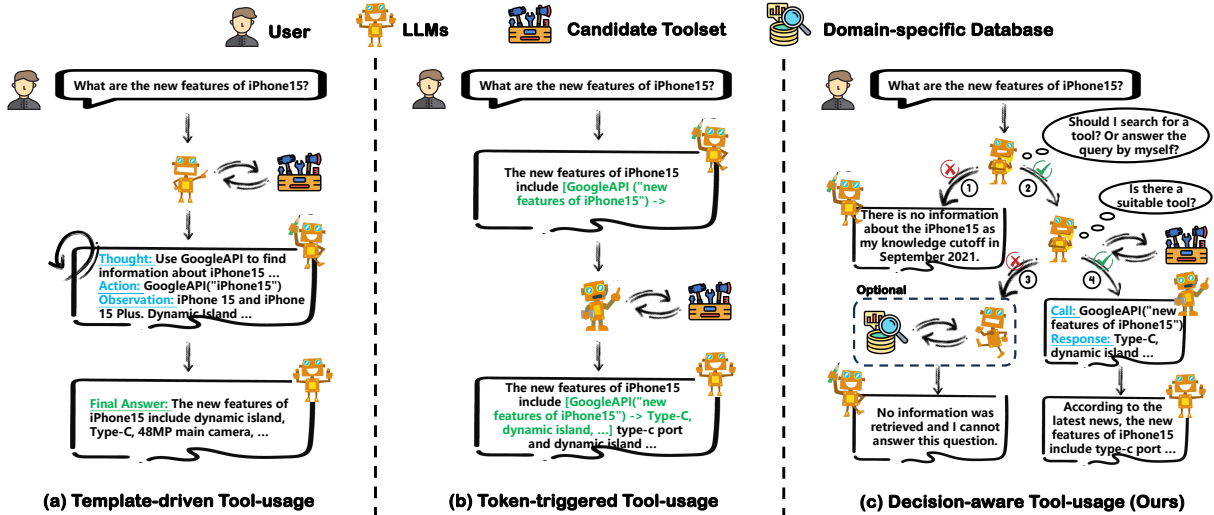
User LLMs Candidate Toolset Domain-specific Database

What are the new features of iPhone15?

Thought: Use GoogleAPI to find information about iPhone15 ...
Action: GoogleAPI("iPhone15")
Observation: iPhone 15 and iPhone 15 Plus. Dynamic Island ...

Final Answer: The new features of iPhone15 include dynamic island, Type-C, 48MP main camera, ...

(a) Template-driven Tool-usage

What are the new features of iPhone15?

The new features of iPhone15 include [GoogleAPI ("new features of iPhone15") ->

The new features of iPhone15 include [GoogleAPI("new features of iPhone15") -> Type-C, dynamic island, ...] type-c port and dynamic island ...

(b) Token-triggered Tool-usage

What are the new features of iPhone15?

Should I search for a tool? Or answer the query by myself?

1

2

There is no information about the iPhone15 as my knowledge cutoff in September 2021.

Is there a suitable tool?

3

4

Optional

Call: GoogleAPI("new features of iPhone15")
Response: Type-C, dynamic island ...

No information was retrieved and I cannot answer this question.

According to the latest news, the new features of iPhone15 include type-c port ...

(c) Decision-aware Tool-usage (Ours)